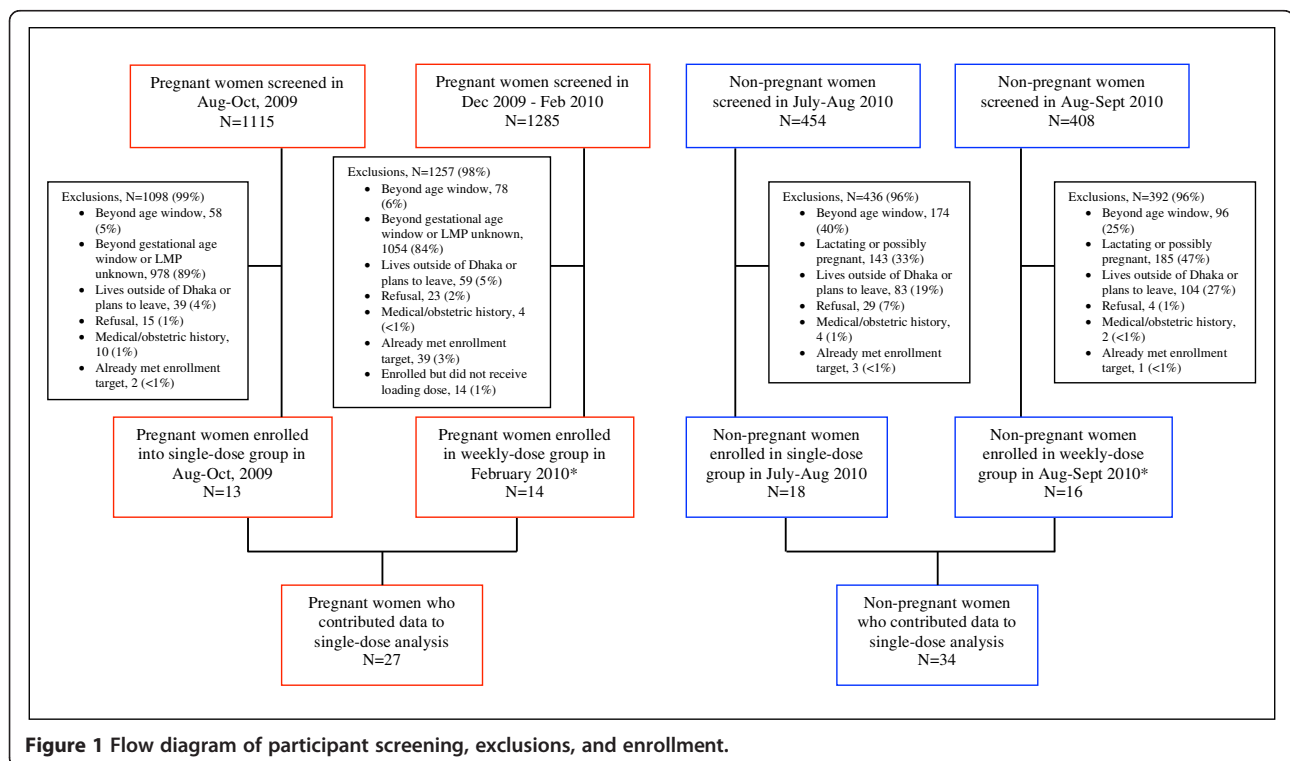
Pregnant women screened in Aug-Oct, 2009
N=1115

Pregnant women screened in Dec 2009 - Feb 2010
N=1285

Non-pregnant women screened in July-Aug 2010
N=454

Non-pregnant women screened in Aug-Sept 2010
N=408

Exclusions, N=1098 (99%)
- Beyond age window, 58 (5%)
- Beyond gestational age window or LMP unknown, 978 (89%)
- Lives outside of Dhaka or plans to leave, 39 (4%)
- Refusal, 15 (1%)
- Medical/obstetric history, 10 (1%)
- Already met enrollment target, 2 (<1%)

Exclusions, N=1257 (98%)
- Beyond age window, 78 (6%)
- Beyond gestational age window or LMP unknown, 1054 (84%)
- Lives outside of Dhaka or plans to leave, 59 (5%)
- Refusal, 23 (2%)
- Medical/obstetric history, 4 (<1%)
- Already met enrollment target, 39 (3%)
- Enrolled but did not receive loading dose, 14 (1%)

Exclusions, N=436 (96%)
- Beyond age window, 174 (40%)
- Lactating or possibly pregnant, 143 (33%)
- Lives outside of Dhaka or plans to leave, 83 (19%)
- Refusal, 29 (7%)
- Medical/obstetric history, 4 (1%)
- Already met enrollment target, 3 (<1%)

Exclusions, N=392 (96%)
- Beyond age window, 96 (25%)
- Lactating or possibly pregnant, 185 (47%)
- Lives outside of Dhaka or plans to leave, 104 (27%)
- Refusal, 4 (1%)
- Medical/obstetric history, 2 (<1%)
- Already met enrollment target, 1 (<1%)

Pregnant women enrolled into single-dose group in Aug-Oct, 2009
N=13

Pregnant women enrolled in weekly-dose group in February 2010*
N=14

Non-pregnant women enrolled in single-dose group in July-Aug 2010
N=18

Non-pregnant women enrolled in weekly-dose group in Aug-Sept 2010*
N=16

Pregnant women who contributed data to single-dose analysis
N=27

Non-pregnant women who contributed data to single-dose analysis
N=34

Figure 1 Flow diagram of participant screening, exclusions, and enrollment.